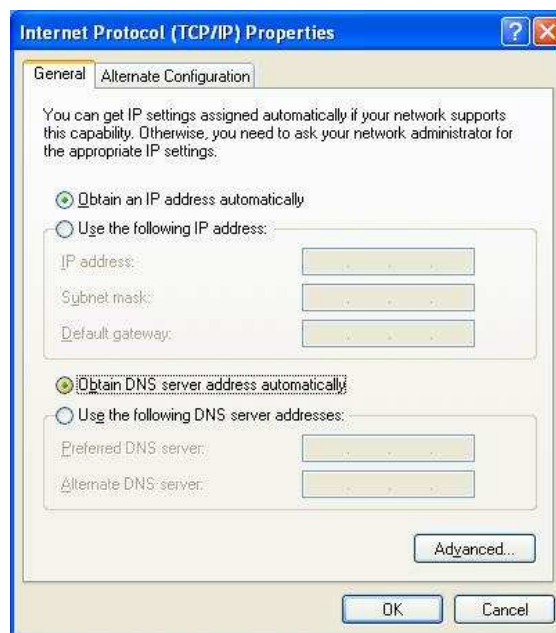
Internet Protocol (TCP/IP) Properties

?

General | Alternate Configuration

You can get IP settings assigned automatically if your network supports this capability. Otherwise, you need to ask your network administrator for the appropriate IP settings.

Obtain an IP address automatically

Use the following IP address:

IP address:

Subnet mask:

Default gateway:

Obtain DNS server address automatically

Use the following DNS server addresses:

Preferred DNS server:

Alternate DNS server:

Advanced...

OK

Cancel